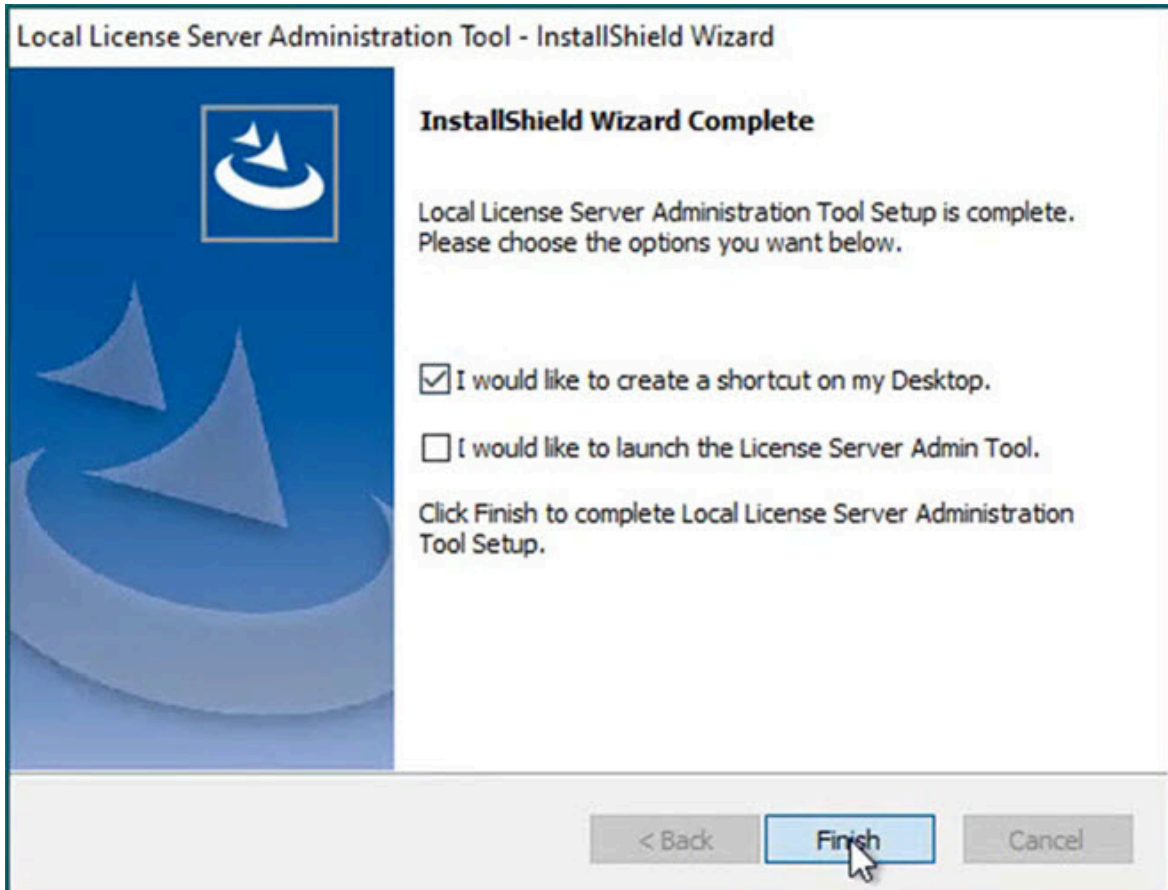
Local License Server Administration Tool - InstallShield Wizard

InstallShield Wizard Complete

Local License Server Administration Tool Setup is complete. Please choose the options you want below.

I would like to create a shortcut on my Desktop.

I would like to launch the License Server Admin Tool.

Click Finish to complete Local License Server Administration Tool Setup.

< Back

Finish

Cancel